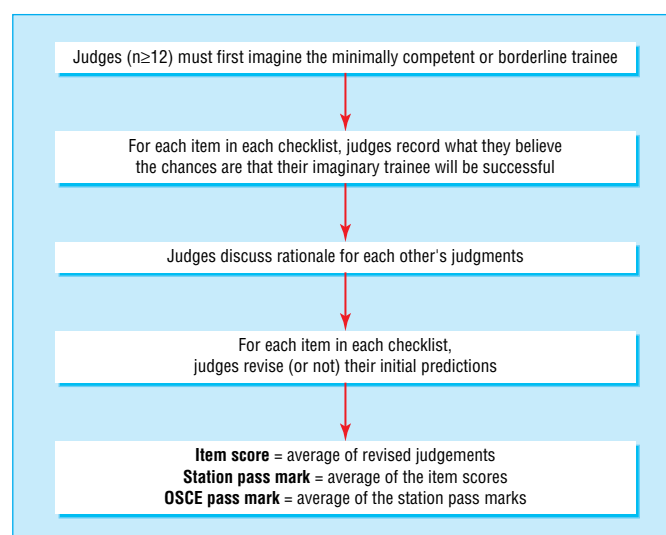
Judges ($n \geq 12$) must first imagine the minimally competent or borderline trainee

For each item in each checklist, judges record what they believe the chances are that their imaginary trainee will be successful

Judges discuss rationale for each other's judgments

For each item in each checklist, judges revise (or not) their initial predictions

**Item score** = average of revised judgements
**Station pass mark** = average of the item scores
**OSCE pass mark** = average of the station pass marks